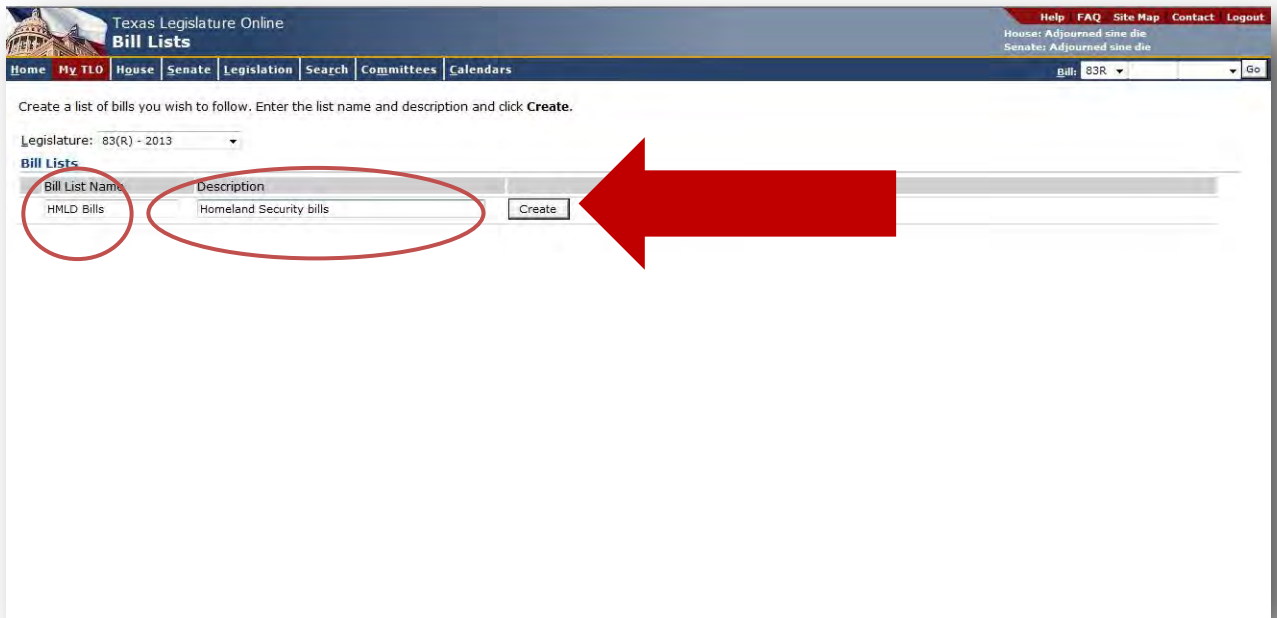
Texas Legislature Online
Bill Lists

Help FAQ Site Map Contact Logout
House: Adjourned sine die
Senate: Adjourned sine die

Home My TLO House Senate Legislation Search Committees Calendars

Bill: 83R Go

Create a list of bills you wish to follow. Enter the list name and description and click **Create**.

Legislature: 83(R) - 2013

Bill Lists

| Bill List Name | Description | |
|---|---|---|
| HMLD Bills | Homeland Security bills | Create |